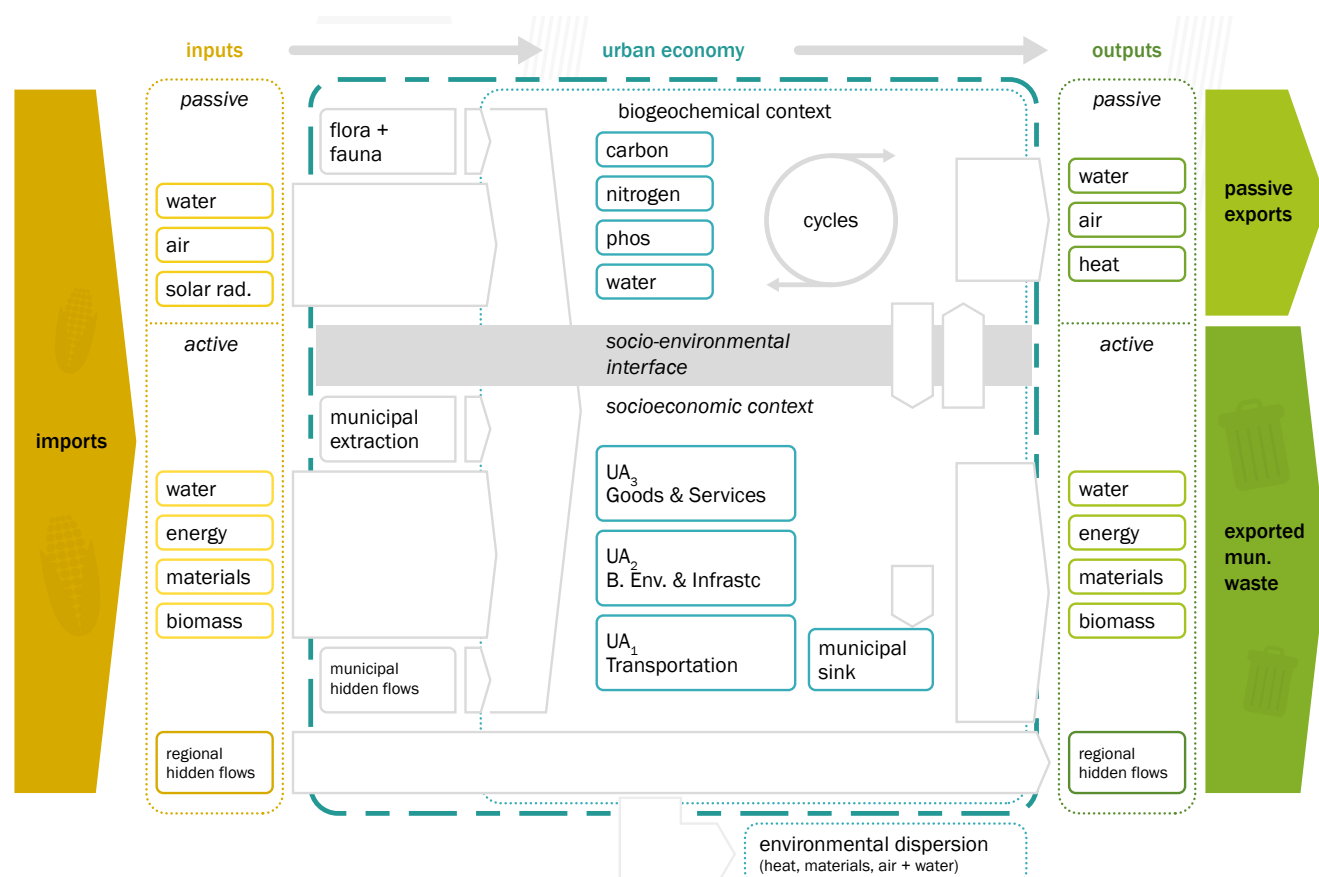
inputs

urban economy

outputs

imports

passive

water

air

solar rad.

active

water

energy

materials

biomass

regional hidden flows

flora + fauna

municipal extraction

municipal hidden flows

biogeochemical context

carbon

nitrogen

phos

water

cycles

socio-environmental interface

socioeconomic context

UA$_3$ Goods & Services

UA$_2$ B. Env. & Infrastc

UA$_1$ Transportation

municipal sink

passive

water

air

heat

active

water

energy

materials

biomass

regional hidden flows

passive exports

exported mun. waste

environmental dispersion (heat, materials, air + water)